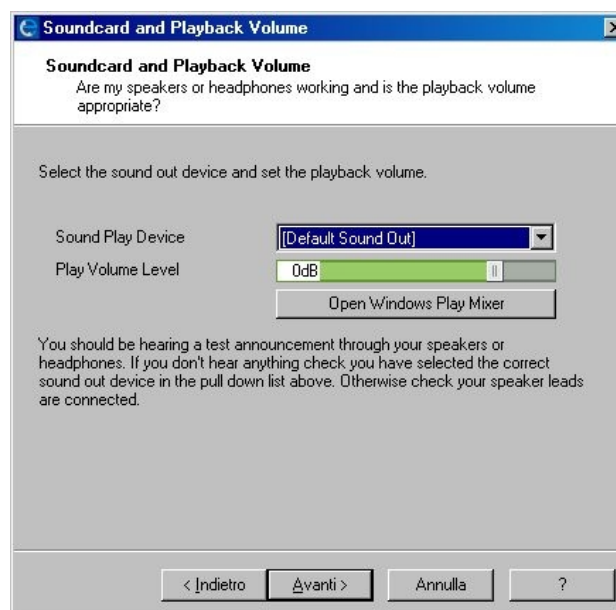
Soundcard and Playback Volume

Soundcard and Playback Volume
Are my speakers or headphones working and is the playback volume appropriate?

Select the sound out device and set the playback volume.

Sound Play Device
[Default Sound Out]
Play Volume Level
0dB
Open Windows Play Mixer

You should be hearing a test announcement through your speakers or headphones. If you don't hear anything check you have selected the correct sound out device in the pull down list above. Otherwise check your speaker leads are connected.

< Indietro
Avanti >
Annulla
?